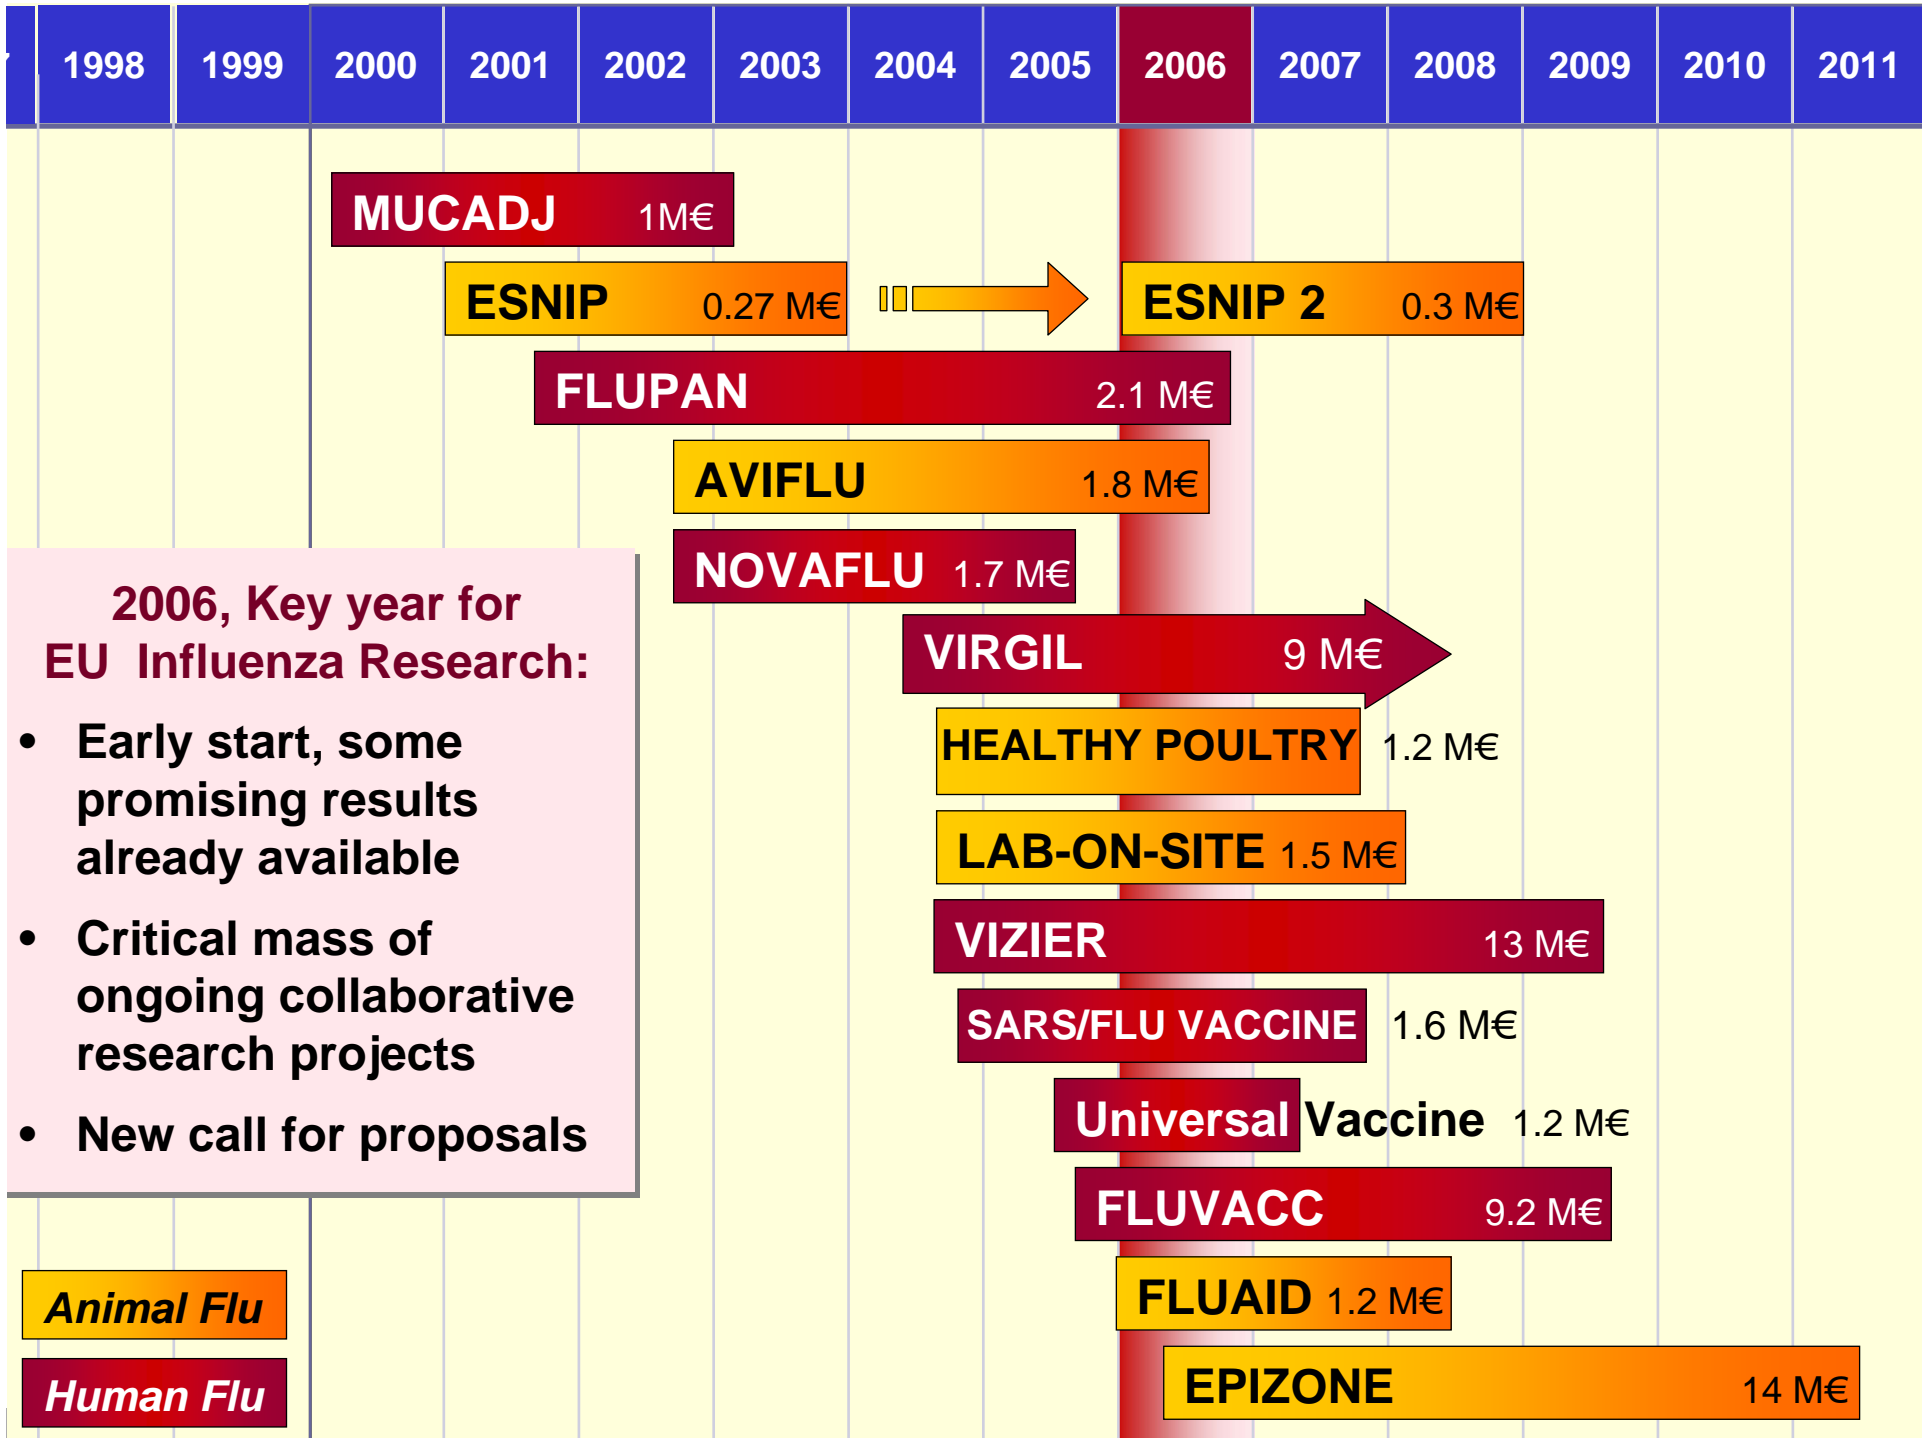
| 1998 | 1999 | 2000 | 2001 | 2002 | 2003 | 2004 | 2005 | 2006 | 2007 | 2008 | 2009 | 2010 | 2011 |
|---|---|---|---|---|---|---|---|---|---|---|---|---|---|

MUCADJ 1M€

ESNIP 0.27 M€

ESNIP 2 0.3 M€

FLUPAN 2.1 M€

AVIFLU 1.8 M€

NOVAFLU 1.7 M€

VIRGIL 9 M€

HEALTHY POULTRY 1.2 M€

LAB-ON-SITE 1.5 M€

VIZIER 13 M€

SARS/FLU VACCINE 1.6 M€

Universal Vaccine 1.2 M€

FLUVACC 9.2 M€

FLUAID 1.2 M€

EPIZONE 14 M€

2006, Key year for EU Influenza Research:

• Early start, some promising results already available

• Critical mass of ongoing collaborative research projects

• New call for proposals

Animal Flu

Human Flu